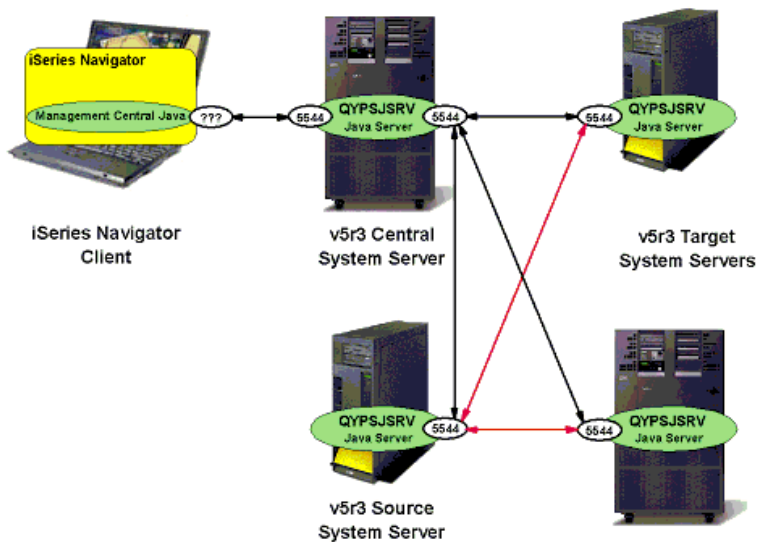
iSeries Navigator

Management Central Java

???

5544

QYPSJSRV
Java Server

5544

5544

QYPSJSRV
Java Server

iSeries Navigator Client

v5r3 Central System Server

v5r3 Target System Servers

QYPSJSRV
Java Server

5544

5544

QYPSJSRV
Java Server

v5r3 Source System Server